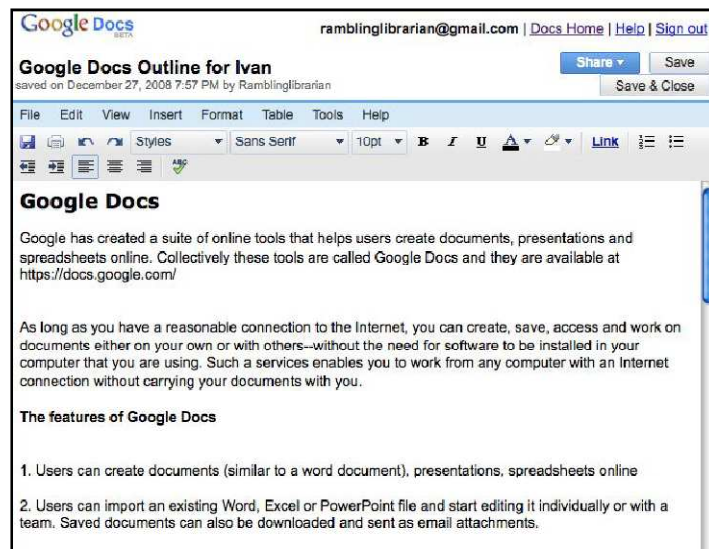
Google Docs BETA

ramblinglibrarian@gmail.com | Docs Home | Help | Sign out

Google Docs Outline for Ivan
saved on December 27, 2008 7:57 PM by Ramblinglibrarian

Share ▾ Save
Save & Close

File Edit View Insert Format Table Tools Help

Styles ▾ Sans Serif ▾ 10pt ▾ B I U A ▾ ▾ Link

Google Docs

Google has created a suite of online tools that helps users create documents, presentations and spreadsheets online. Collectively these tools are called Google Docs and they are available at https://docs.google.com/

As long as you have a reasonable connection to the Internet, you can create, save, access and work on documents either on your own or with others--without the need for software to be installed in your computer that you are using. Such a services enables you to work from any computer with an Internet connection without carrying your documents with you.

The features of Google Docs

1. Users can create documents (similar to a word document), presentations, spreadsheets online

2. Users can import an existing Word, Excel or PowerPoint file and start editing it individually or with a team. Saved documents can also be downloaded and sent as email attachments.